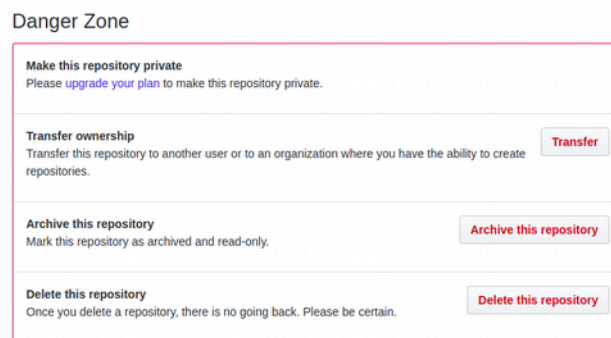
Danger Zone

Make this repository private
Please upgrade your plan to make this repository private.

Transfer ownership
Transfer this repository to another user or to an organization where you have the ability to create repositories.

Transfer

Archive this repository
Mark this repository as archived and read-only.

Archive this repository

Delete this repository
Once you delete a repository, there is no going back. Please be certain.

Delete this repository